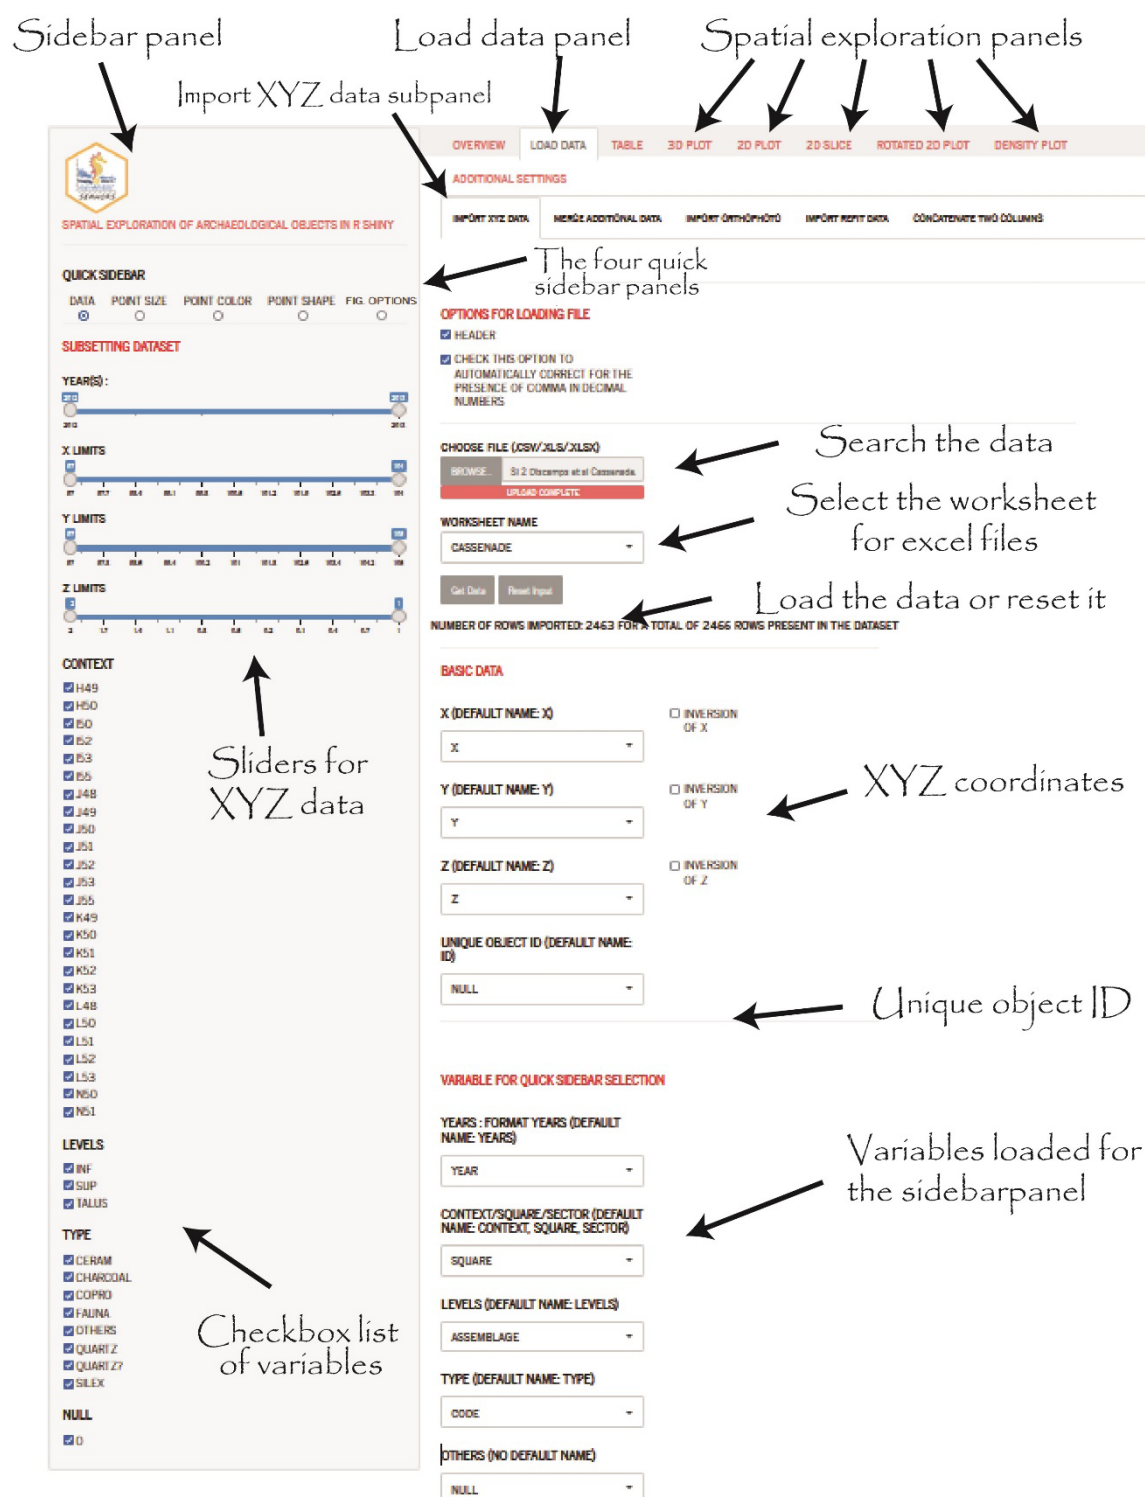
Sidebar panel

Load data panel

Spatial exploration panels

Import XYZ data subpanel

OVERVIEW LOAD DATA TABLE 3D PLOT 2D PLOT 2D SLICE ROTATED 2D PLOT DENSITY PLOT

ADDITIONAL SETTINGS

IMPORT XYZ DATA MERGE ADDITIONAL DATA IMPORT ORTHOPHOTO IMPORT REFIT DATA CONCATENATE TWO COLUMNS

SPATIAL EXPLORATION OF ARCHAEOLOGICAL OBJECTS IN R SHINY

QUICK SIDEBAR

DATA POINT SIZE POINT COLOR POINT SHAPE FIG. OPTIONS

The four quick sidebar panels

SUBSETTING DATASET

YEAR(S) :

X LIMITS

Y LIMITS

Z LIMITS

OPTIONS FOR LOADING FILE

HEADER

CHECK THIS OPTION TO AUTOMATICALLY CORRECT FOR THE PRESENCE OF COMMA IN DECIMAL NUMBERS

CHOOSE FILE (CSV/XLS/XLSX)

BROWSE... S1 2 Discamps et al Cassenade

UPLOAD COMPLETE

Search the data

WORKSHEET NAME

CASSENADE

Select the worksheet for excel files

Get Data Reset Input

Load the data or reset it

NUMBER OF ROWS IMPORTED: 2463 FOR A TOTAL OF 2466 ROWS PRESENT IN THE DATASET

CONTEXT

H49
H50
I50
I52
I53
I55
J48
J49
J50
J51
J52
J53
J55
K49
K50
K51
K52
K53
L48
L50
L51
L52
L53
N50
N51

Sliders for XYZ data

BASIC DATA

X (DEFAULT NAME: X)

X

INVERSION OF X

Y (DEFAULT NAME: Y)

Y

INVERSION OF Y

XYZ coordinates

Z (DEFAULT NAME: Z)

Z

INVERSION OF Z

UNIQUE OBJECT ID (DEFAULT NAME: ID)

NULL

Unique object ID

VARIABLE FOR QUICK SIDEBAR SELECTION

YEARS : FORMAT YEARS (DEFAULT NAME: YEARS)

YEAR

Variables loaded for the sidebarpanel

CONTEXT/SQUARE/SECTOR (DEFAULT NAME: CONTEXT, SQUARE, SECTOR)

SQUARE

LEVELS

INF
SUP
TALUS

TYPE

CERAM
CHARCOAL
COPRO
FAUNA
OTHERS
QUARTZ
QUARTZ?
SILEX

NULL

0

Checkbox list of variables

LEVELS (DEFAULT NAME: LEVELS)

ASSEMBLAGE

TYPE (DEFAULT NAME: TYPE)

CODE

OTHERS (NO DEFAULT NAME)

NULL